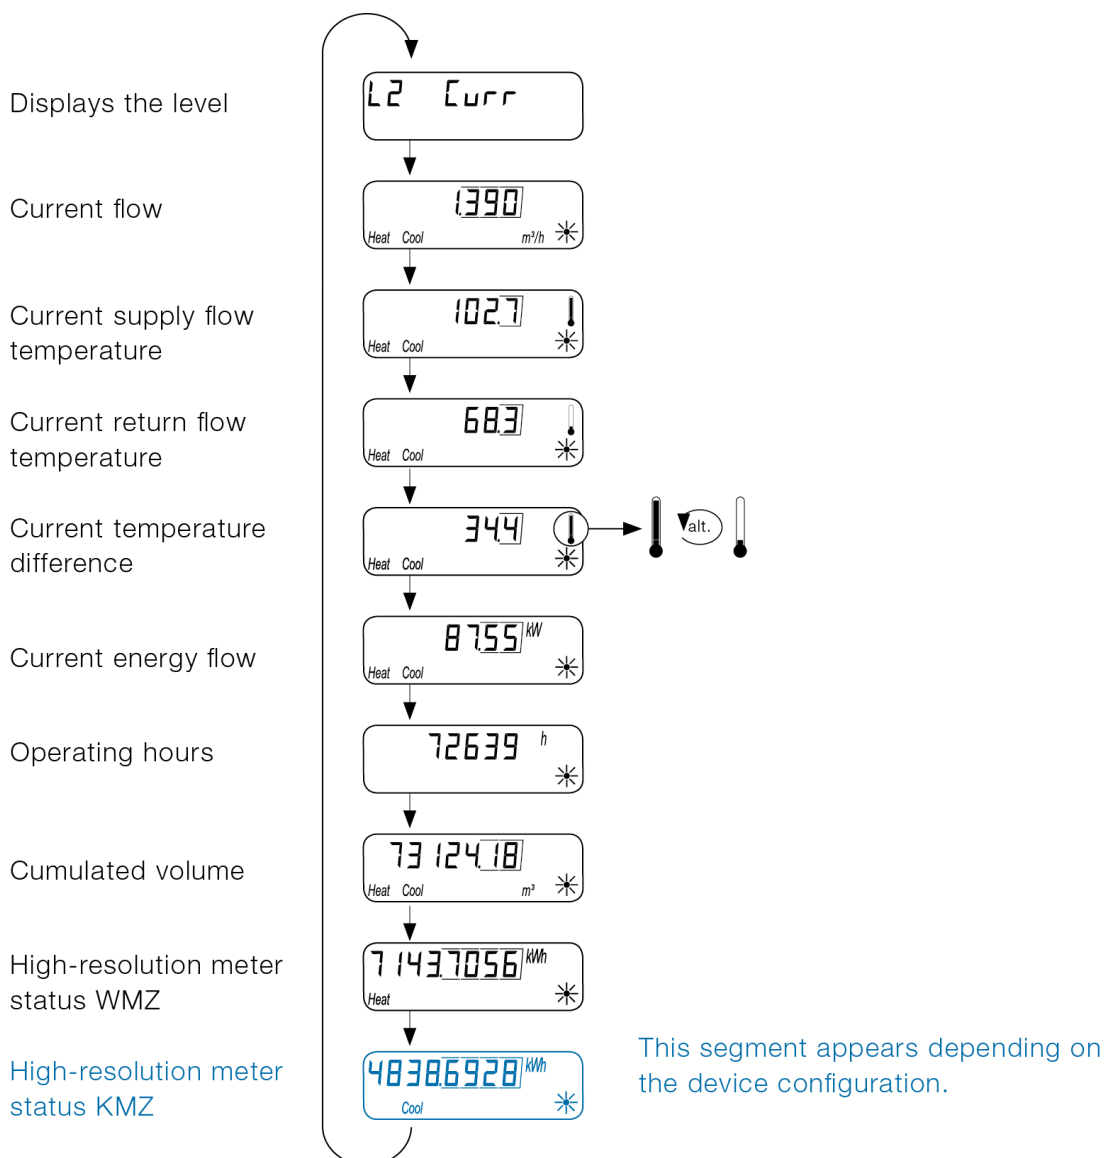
Displays the level

L2 Curr

Current flow

1.390
Heat Cool m³/h

Current supply flow temperature

102.7
Heat Cool

Current return flow temperature

68.3
Heat Cool

Current temperature difference

34.4
Heat Cool

alt.

Current energy flow

87.55 kW
Heat Cool

Operating hours

72639 h

Cumulated volume

73124.18
Heat Cool m³

High-resolution meter status WMZ

7143.7056 kWh
Heat

High-resolution meter status KMZ

4838.6928 kWh
Cool

This segment appears depending on the device configuration.